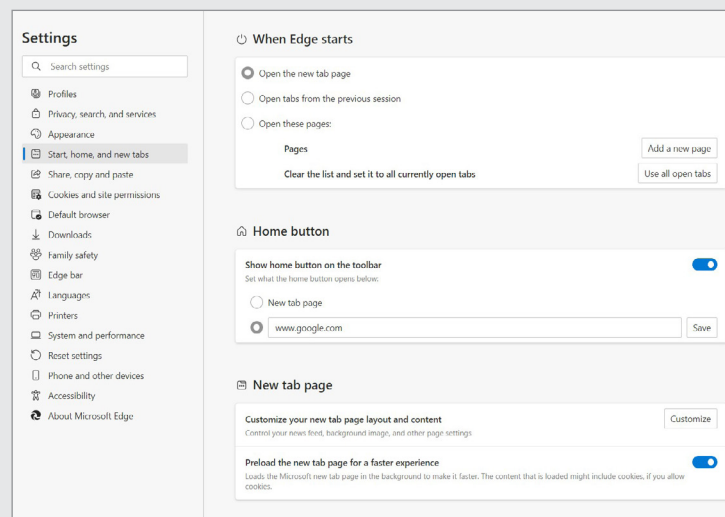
Settings

Search settings

Profiles
Privacy, search, and services
Appearance
Start, home, and new tabs
Share, copy and paste
Cookies and site permissions
Default browser
Downloads
Family safety
Edge bar
Languages
Printers
System and performance
Reset settings
Phone and other devices
Accessibility
About Microsoft Edge

When Edge starts

Open the new tab page
Open tabs from the previous session
Open these pages:
Pages
Add a new page
Clear the list and set it to all currently open tabs
Use all open tabs

Home button

Show home button on the toolbar
Set what the home button opens below:
New tab page
www.google.com
Save

New tab page

Customize your new tab page layout and content
Control your news feed, background image, and other page settings
Customize

Preload the new tab page for a faster experience
Loads the Microsoft new tab page in the background to make it faster. The content that is loaded might include cookies, if you allow cookies.